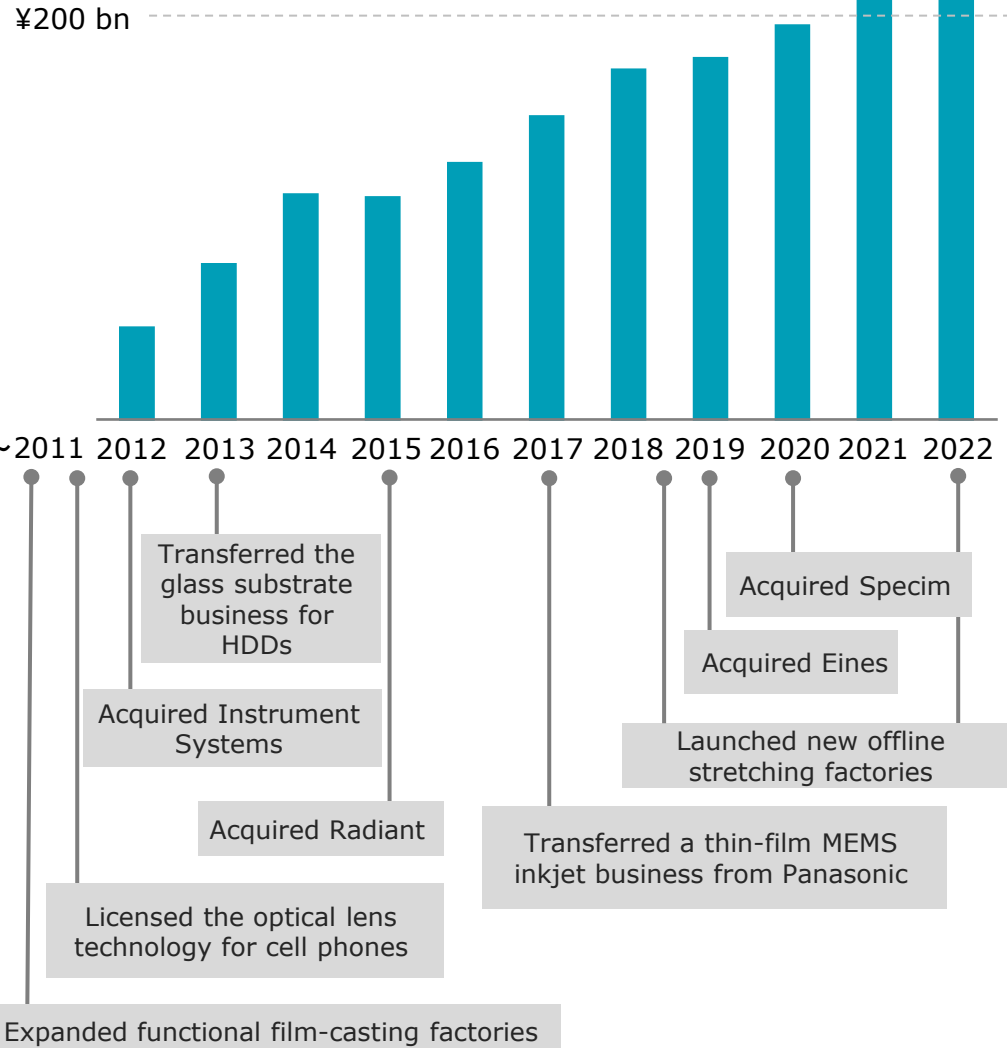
¥200 bn

~2011 2012 2013 2014 2015 2016 2017 2018 2019 2020 2021 2022

Transferred the glass substrate business for HDDs

Acquired Specim

Acquired Eines

Launched new offline stretching factories

Acquired Instrument Systems

Acquired Radiant

Transferred a thin-film MEMS inkjet business from Panasonic

Licensed the optical lens technology for cell phones

Expanded functional film-casting factories